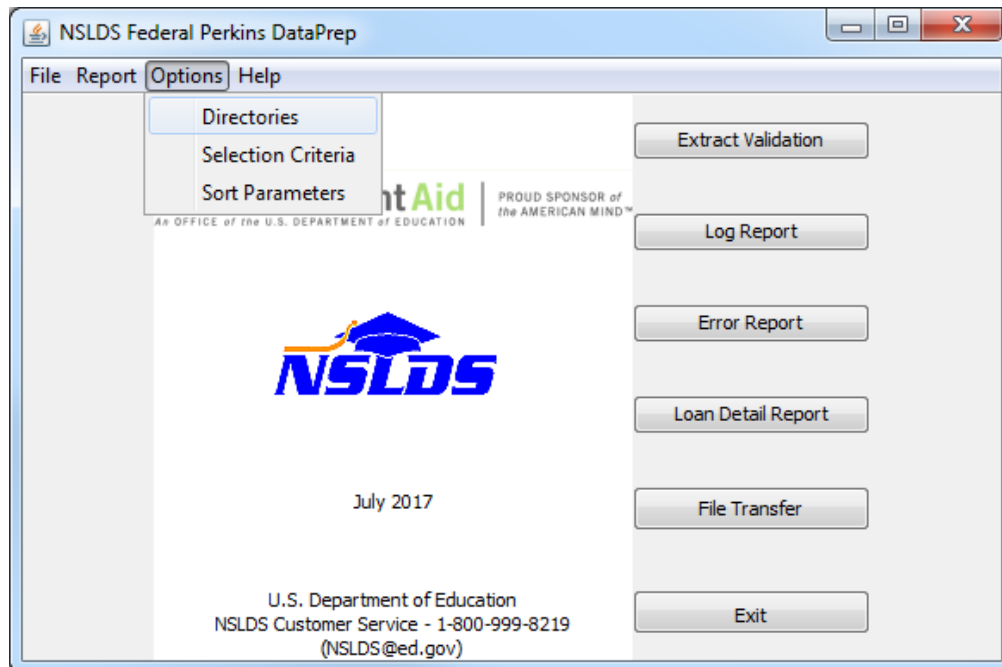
NSLDS Federal Perkins DataPrep

File Report Options Help

Directories
Selection Criteria
Sort Parameters

nt Aid
PROUD SPONSOR of the AMERICAN MIND™
An OFFICE of the U.S. DEPARTMENT of EDUCATION

NSLDS

July 2017

U.S. Department of Education
NSLDS Customer Service - 1-800-999-8219
(NSLDS@ed.gov)

Extract Validation
Log Report
Error Report
Loan Detail Report
File Transfer
Exit